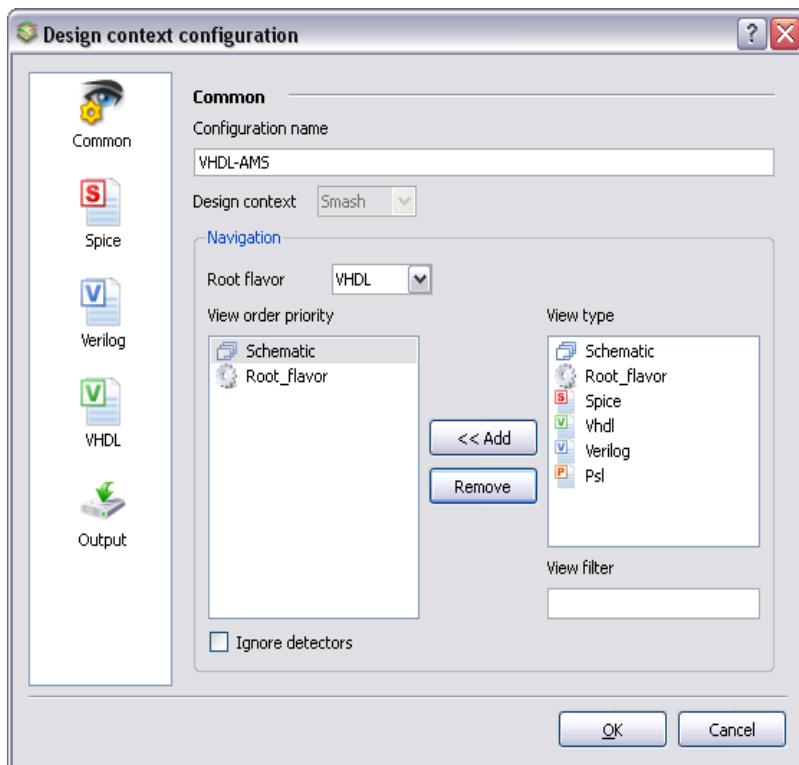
Design context configuration

?

Common

Spice

Verilog

VHDL

Output

Common

Configuration name

VHDL-AMS

Design context Smash

Navigation

Root flavor VHDL

View order priority

Schematic
Root_flavor

<< Add

Remove

View type

Schematic
Root_flavor
Spice
Vhdl
Verilog
Psl

View filter

Ignore detectors

OK

Cancel